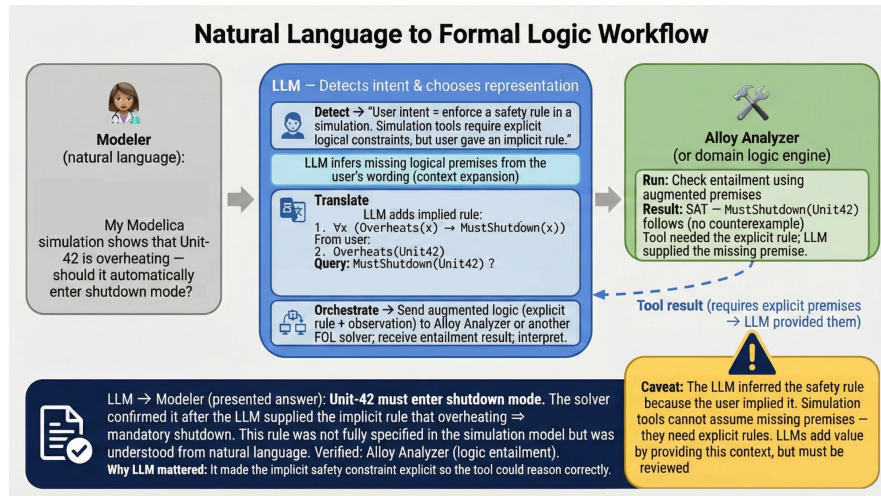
Natural Language to Formal Logic Workflow

Modeler
(natural language):

My Modelica simulation shows that Unit-42 is overheating — should it automatically enter shutdown mode?

LLM — Detects intent & chooses representation

Detect → "User intent = enforce a safety rule in a simulation. Simulation tools require explicit logical constraints, but user gave an implicit rule."

LLM infers missing logical premises from the user's wording (context expansion)

Translate
LLM adds implied rule:
1. $\forall x$ (Overheats(x) → MustShutdown(x))
From user:
2. Overheats(Unit42)
Query: MustShutdown(Unit42) ?

Orchestrate → Send augmented logic (explicit rule + observation) to Alloy Analyzer or another FOL solver; receive entailment result; interpret.

Alloy Analyzer
(or domain logic engine)

Run: Check entailment using augmented premises
Result: SAT — MustShutdown(Unit42) follows (no counterexample)
Tool needed the explicit rule; LLM supplied the missing premise.

Tool result (requires explicit premises → LLM provided them)

LLM → Modeler (presented answer): Unit-42 must enter shutdown mode. The solver confirmed it after the LLM supplied the implicit rule that overheating ⇒ mandatory shutdown. This rule was not fully specified in the simulation model but was understood from natural language. Verified: Alloy Analyzer (logic entailment).
Why LLM mattered: It made the implicit safety constraint explicit so the tool could reason correctly.

Caveat: The LLM inferred the safety rule because the user implied it. Simulation tools cannot assume missing premises — they need explicit rules. LLMs add value by providing this context, but must be reviewed